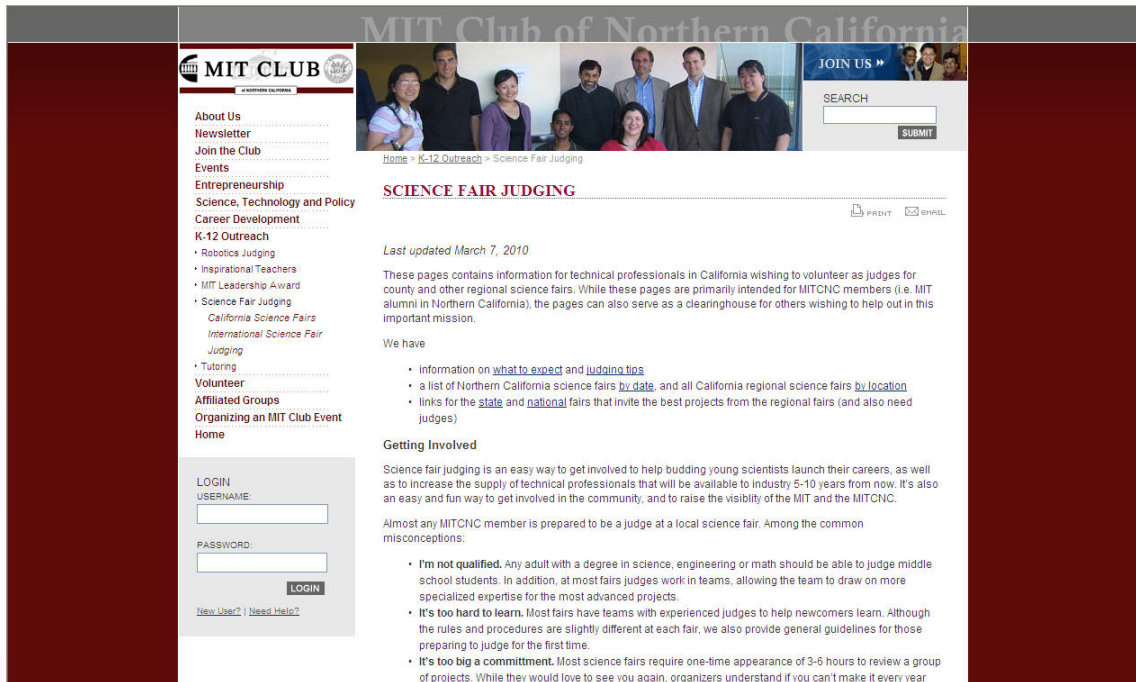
MIT Club of Northern California

MIT CLUB
of NORTHERN CALIFORNIA

JOIN US »

SEARCH

SUBMIT

About Us
Newsletter
Join the Club
Events
Entrepreneurship
Science, Technology and Policy
Career Development
K-12 Outreach
Robotics Judging
Inspirational Teachers
MIT Leadership Award
Science Fair Judging
California Science Fairs
International Science Fair Judging
Tutoring
Volunteer
Affiliated Groups
Organizing an MIT Club Event
Home

LOGIN
USERNAME:

PASSWORD:

LOGIN

New User? | Need Help?

Home > K-12 Outreach > Science Fair Judging

SCIENCE FAIR JUDGING

PRINT EMAIL

Last updated March 7, 2010

These pages contains information for technical professionals in California wishing to volunteer as judges for county and other regional science fairs. While these pages are primarily intended for MITCNC members (i.e. MIT alumni in Northern California), the pages can also serve as a clearinghouse for others wishing to help out in this important mission.

We have

- information on what to expect and judging tips
- a list of Northern California science fairs by date, and all California regional science fairs by location
- links for the state and national fairs that invite the best projects from the regional fairs (and also need judges)

Getting Involved

Science fair judging is an easy way to get involved to help budding young scientists launch their careers, as well as to increase the supply of technical professionals that will be available to industry 5-10 years from now. It's also an easy and fun way to get involved in the community, and to raise the visiblity of the MIT and the MITCNC.

Almost any MITCNC member is prepared to be a judge at a local science fair. Among the common misconceptions:

- **I'm not qualified.** Any adult with a degree in science, engineering or math should be able to judge middle school students. In addition, at most fairs judges work in teams, allowing the team to draw on more specialized expertise for the most advanced projects.
- **It's too hard to learn.** Most fairs have teams with experienced judges to help newcomers learn. Although the rules and procedures are slightly different at each fair, we also provide general guidelines for those preparing to judge for the first time.
- **It's too big a committment.** Most science fairs require one-time appearance of 3-6 hours to review a group of projects. While they would love to see you again, organizers understand if you can't make it every year